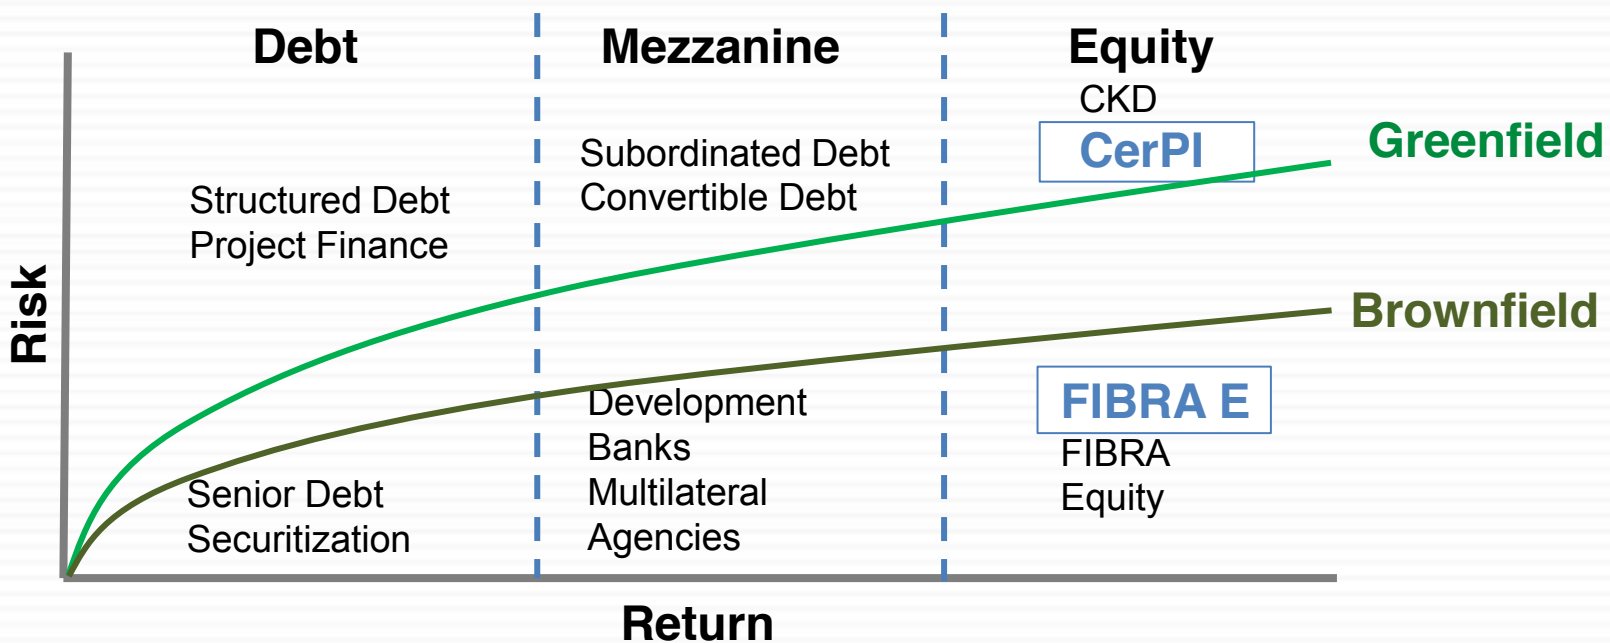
Debt

Mezzanine

Equity

CKD

CerPI

Greenfield

Subordinated Debt
Convertible Debt

Structured Debt
Project Finance

Risk

Brownfield

FIBRA E

Development
Banks
Multilateral
Agencies

FIBRA
Equity

Senior Debt
Securitization

Return